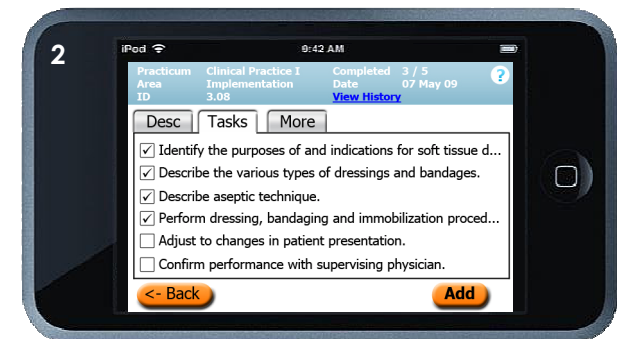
2

iPod 9:42 AM

Practicum Clinical Practice I Completed 3 / 5
Area Implementation Date 07 May 09
ID 3.08 View History

?

Desc Tasks More

☑ Identify the purposes of and indications for soft tissue d...
☑ Describe the various types of dressings and bandages.
☑ Describe aseptic technique.
☑ Perform dressing, bandaging and immobilization proced...
☐ Adjust to changes in patient presentation.
☐ Confirm performance with supervising physician.

<- Back Add